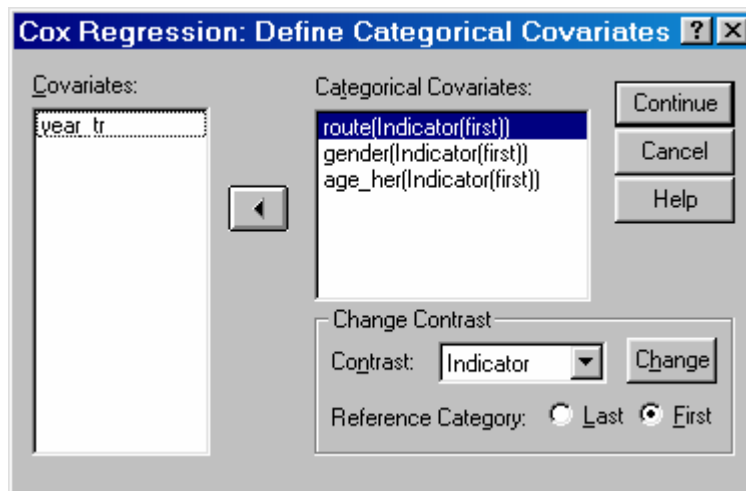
Cox Regression: Define Categorical Covariates ? ×

Covariates:

year_tr

Categorical Covariates:

route(Indicator(first))
gender(Indicator(first))
age_her(Indicator(first))

Continue

Cancel

Help

Change Contrast

Contrast: Indicator

Change

Reference Category: Last First